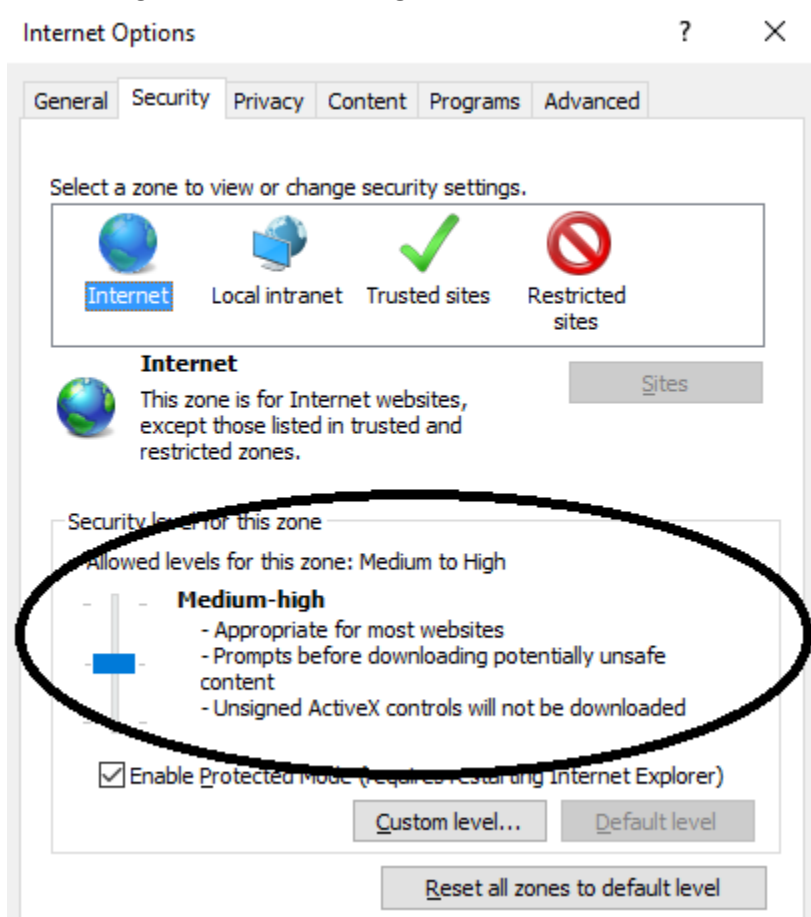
Internet Options ? ×

General Security Privacy Content Programs Advanced

Select a zone to view or change security settings.

Internet Local intranet Trusted sites Restricted sites

Internet
This zone is for Internet websites, except those listed in trusted and restricted zones.

Sites

Security level for this zone
Allowed levels for this zone: Medium to High

Medium-high
- Appropriate for most websites
- Prompts before downloading potentially unsafe content
- Unsigned ActiveX controls will not be downloaded

Enable Protected Mode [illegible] Internet Explorer)

Custom level... Default level

Reset all zones to default level